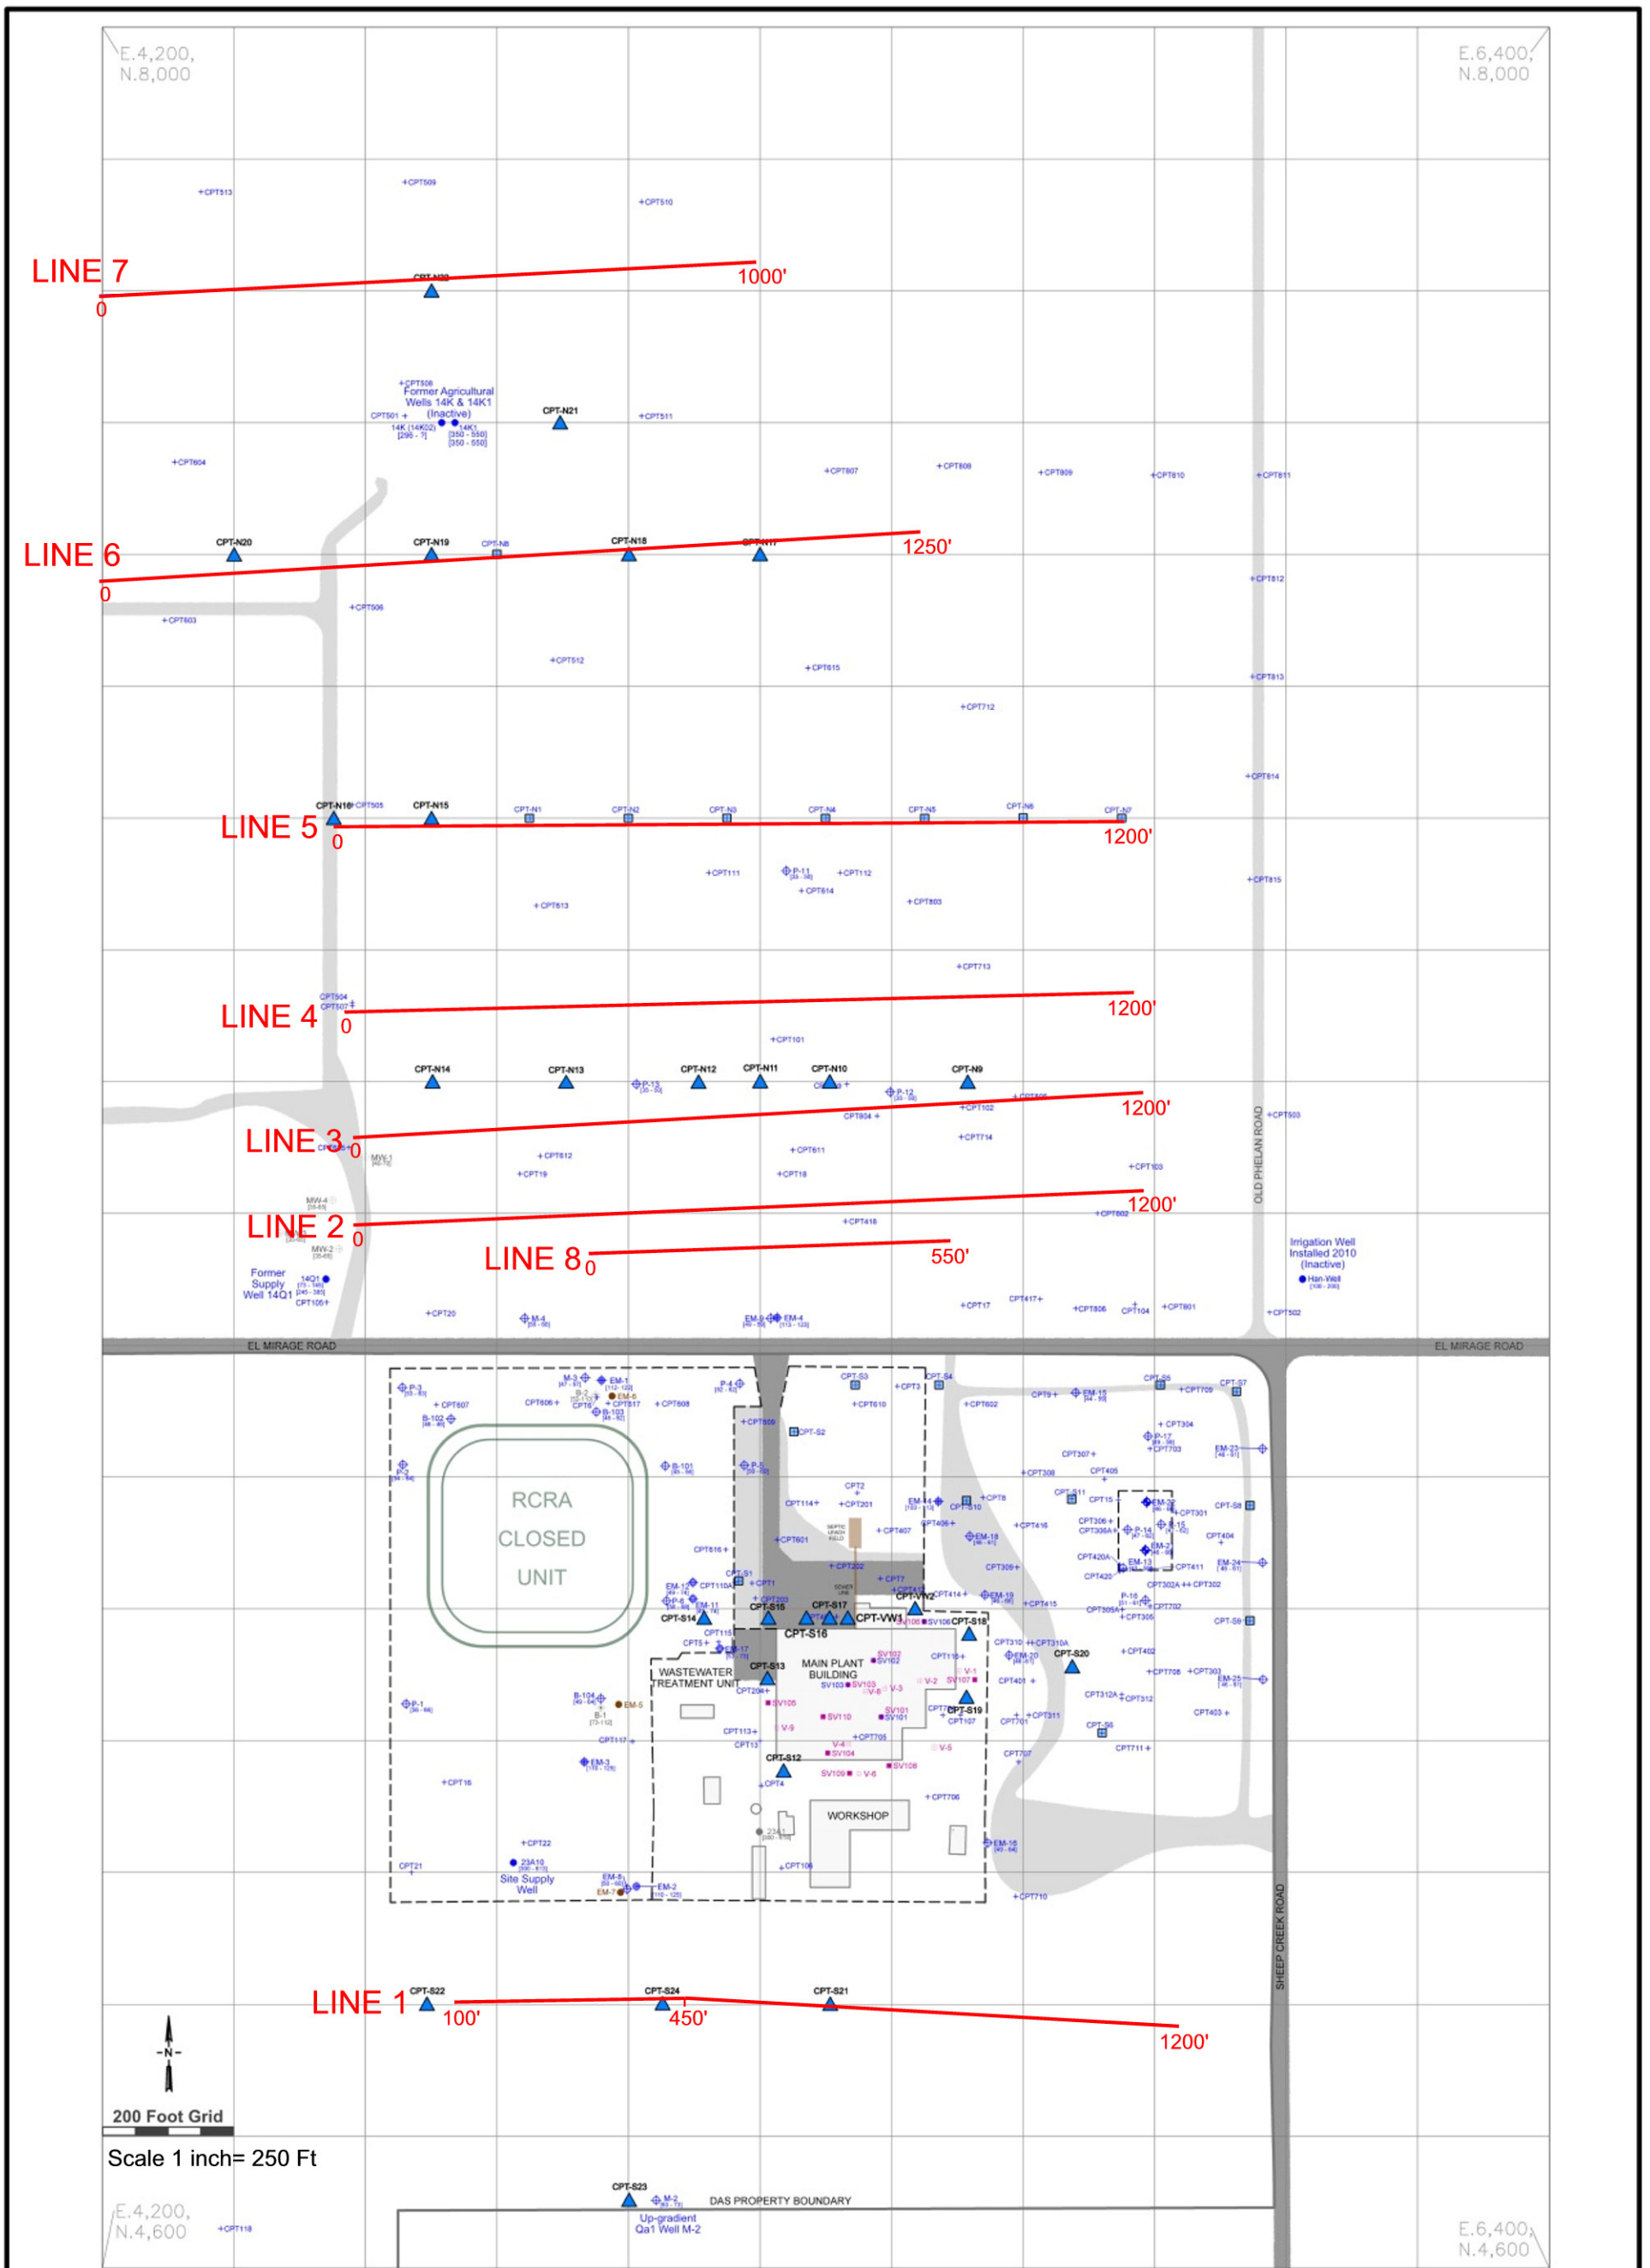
E.4,200,
N.8,000

E.6,400,
N.8,000

CPT513
CPT509
CPT510

LINE 7
0
CPT-N22
1000'

CPT508
Former Agricultural Wells 14K & 14K1 (Inactive)
CPT501
14K (14K02) [295 - ?]
14K1 [350 - 550] [350 - 550]
CPT-N21
CPT511

CPT604
CPT807
CPT808
CPT809
CPT810
CPT811

LINE 6
0
CPT-N20
CPT-N19
CPT-N8
CPT-N18
CPT-N17
1250'

CPT812
CPT603
CPT506
CPT512
CPT815
CPT813
CPT712
CPT814

LINE 5
0
CPT-N16
CPT505
CPT-N15
CPT-N1
CPT-N2
CPT-N3
CPT-N4
CPT-N5
CPT-N6
CPT-N7
1200'

CPT111
P-11
CPT112
CPT614
CPT613
CPT803
CPT815

CPT713

LINE 4
0
CPT504
CPT507
1200'

CPT101

CPT-N14
CPT-N13
CPT-N12
CPT-N11
CPT-N10
CPT-N9
P-13
P-12
CPT806
CPT102
CPT804

LINE 3
0
1200'
CPT503
MW-1
CPT612
CPT611
CPT714
CPT19
CPT18
CPT103
OLD PHELAN ROAD

LINE 2
0
MW-4
1200'
CPT802
CPT418
MW-2

LINE 8
0
550'

Former Supply Well 14Q1
14Q1
CPT105
Irrigation Well Installed 2010 (Inactive)
Han-Well

CPT20
M-4
EM-9
EM-4
CPT17
CPT417
CPT806
CPT104
CPT801
CPT502

EL MIRAGE ROAD
EL MIRAGE ROAD

P-3
CPT607
M-3
EM-1
P-4
CPT-S3
CPT3
CPT-S4
CPT9
EM-15
CPT-S5
CPT709
CPT-S7
CPT606
CPT6
EM-6
CPT817
CPT608
CPT610
CPT602
B-102
B-103
CPT609
CPT-S2
CPT304
P-17
CPT703
EM-23
CPT307
CPT405
CPT308

RCRA
CLOSED
UNIT

P-2
B-101
P-5
CPT2
CPT114
CPT201
EM-14
CPT-S10
CPT8
CPT-S11
CPT15
EM-22
CPT301
CPT-S8
CPT407
CPT406
EM-18
CPT416
CPT306
CPT306A
P-14
P-15
CPT404
CPT601
EM-2
CPT616
CPT202
CPT308
CPT420A
EM-13
CPT411
EM-24
CPT-S1
CPT7
CPT420
CPT302A
CPT302
EM-12
CPT110A
CPT1
CPT413
CPT414
EM-19
P-16
P-6
EM-11
CPT203
CPT-VW2
CPT415
CPT305A
CPT702
CPT-S14
CPT-S15
CPT-S17
CPT-VW1
SV106
CPT-S18
CPT305
CPT-S9
CPT-S16
CPT115
CPT5
EM-17
CPT310
CPT310A
CPT402
EM-20
CPT-S20
SV102
CPT116
WASTEWATER TREATMENT UNIT
CPT-S13
MAIN PLANT BUILDING
V-1
CPT708
CPT303
CPT204
SV103
V-2
SV107
CPT401
EM-25
V-8
V-3
CPT312A
CPT312
B-104
EM-5
SV105
SV101
CPT-S19
CPT107
P-1
B-1
SV110
CPT701
CPT311
CPT403
V-9
CPT-S6
CPT113
CPT117
CPT705
CPT13
V-4
V-5
CPT-S12
SV104
CPT707
CPT711
EM-3
SV109
V-6
SV108
CPT16
CPT4
CPT706
WORKSHOP
23-1
EM-16
CPT22
CPT21
23A10
Site Supply Well
CPT106
EM-8
EM-7
EM-2
CPT710

SHEEP CREEK ROAD

LINE 1
CPT-S22
100'
CPT-S24
450'
CPT-S21
1200'

N
200 Foot Grid
Scale 1 inch= 250 Ft

CPT-S23
M-2
DAS PROPERTY BOUNDARY
Up-gradient Qa1 Well M-2

E.4,200,
N.4,600
CPT118

E.6,400,
N.4,600